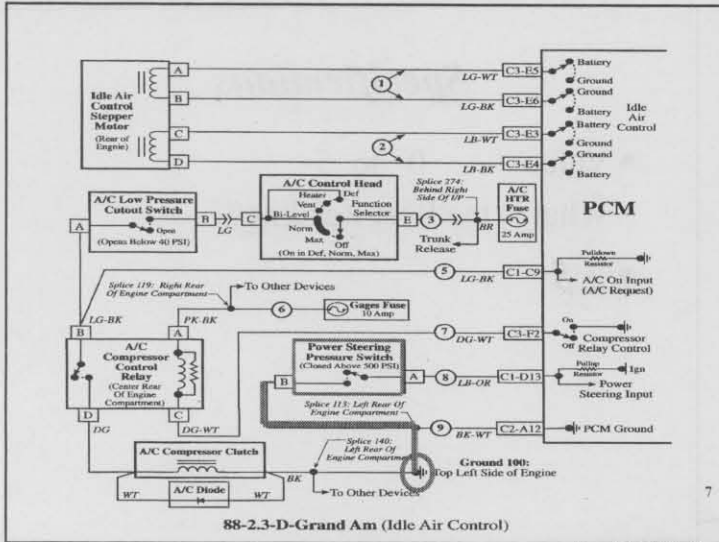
Idle Air Control Stepper Motor (Rear of Engine)

A
B
C
D

1
2

LG-WT
LG-BK
LB-WT
LB-BK

C3-E5
C3-E6
C3-E3
C3-E4

Battery
Ground
Ground
Battery
Battery
Ground
Ground
Battery

Idle Air Control

PCM

A/C Low Pressure Cutout Switch
Open
(Opens Below 40 PSI)

A
B
C
LG

A/C Control Head
Heater
Vent
Def
Bi-Level
Function Selector
Norm
Max
Off
(On in Def, Norm, Max)
E

3

Splice 274: Behind Right Side Of I/P

BR

A/C HTR Fuse
25 Amp

Trunk Release

5
LG-BK
C1-C9
Pulldown Resistor
A/C On Input (A/C Request)

Splice 119: Right Rear Of Engine Compartment
To Other Devices

6
Gages Fuse
10 Amp

LG-BK
PK-BK
B
A

7
DG-WT
C3-F2
On
Off
Compressor Relay Control

A/C Compressor Control Relay
(Center Rear Of Engine Compartment)

Power Steering Pressure Switch
(Closed Above 500 PSI)
B

8
LB-OR
C1-D13
Pullup Resistor
Ign
Power Steering Input

Splice 113: Left Rear Of Engine Compartment

D
C
DG
DG-WT

9
BK-WT
C2-A12
PCM Ground

A/C Compressor Clutch
Splice 140: Left Rear Of Engine Compartment
BK

Ground 100: Top Left Side of Engine

WT
A/C Diode
WT
To Other Devices

7

88-2.3-D-Grand Am (Idle Air Control)